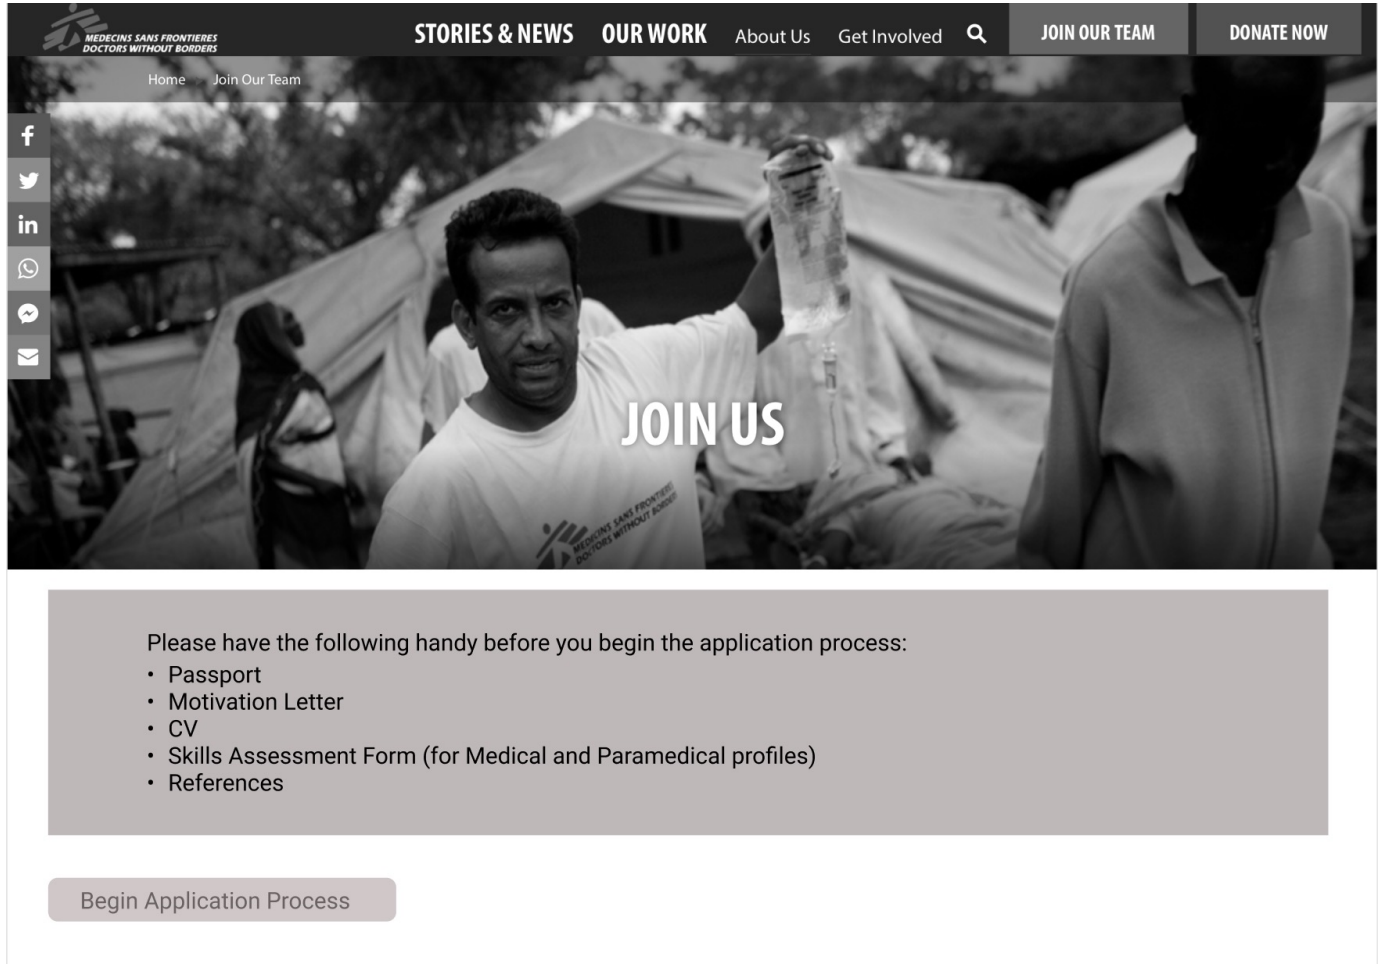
MEDECINS SANS FRONTIERES
DOCTORS WITHOUT BORDERS

STORIES & NEWS OUR WORK About Us Get Involved JOIN OUR TEAM DONATE NOW

Home Join Our Team

MEDECINS SANS FRONTIERES
DOCTORS WITHOUT BORDERS

JOIN US

Please have the following handy before you begin the application process:

- Passport
- Motivation Letter
- CV
- Skills Assessment Form (for Medical and Paramedical profiles)
- References

Begin Application Process